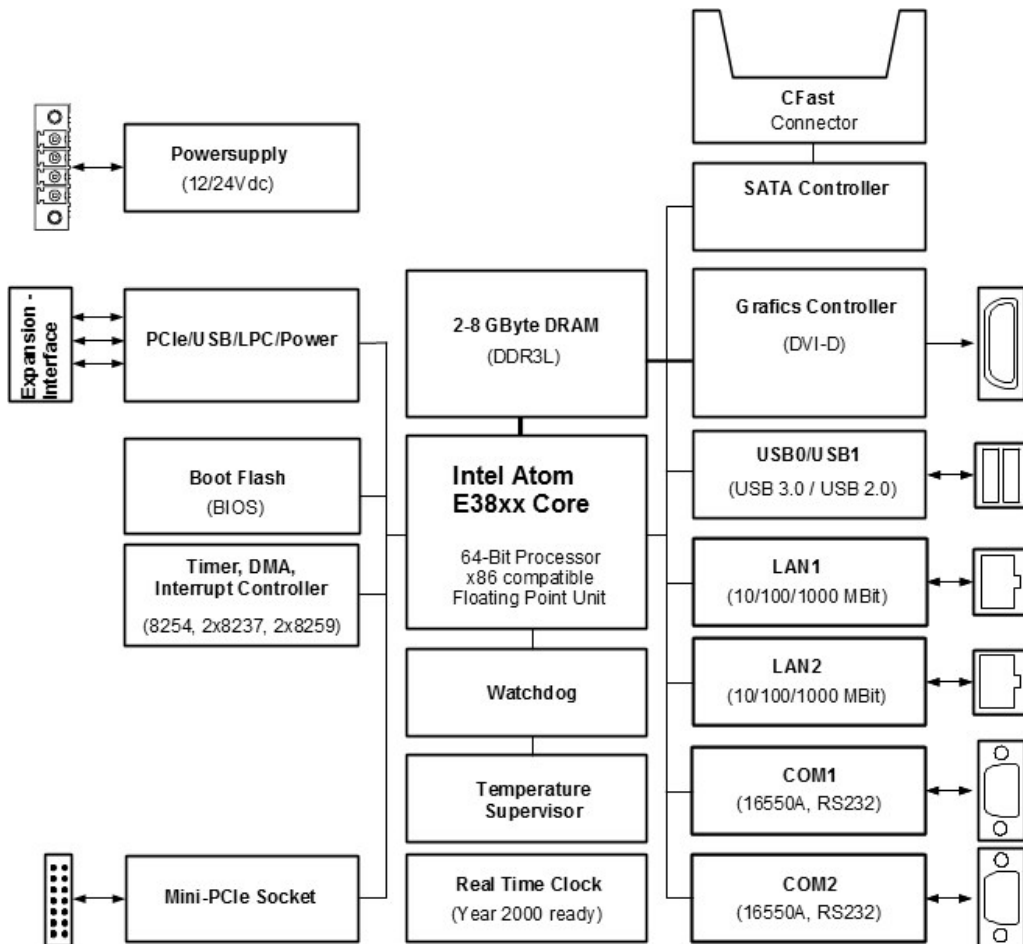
CFast
Connector

Powersupply
(12/24Vdc)

SATA Controller

Expansion - Interface

PCIe/USB/LPC/Power

2-8 GByte DRAM
(DDR3L)

Grafics Controller
(DVI-D)

Boot Flash
(BIOS)

Intel Atom
E38xx Core

64-Bit Processor
x86 compatible
Floating Point Unit

USB0/USB1
(USB 3.0 / USB 2.0)

Timer, DMA, Interrupt Controller
(8254, 2x8237, 2x8259)

LAN1
(10/100/1000 MBit)

Watchdog

LAN2
(10/100/1000 MBit)

Temperature Supervisor

COM1
(16550A, RS232)

Mini-PCIe Socket

Real Time Clock
(Year 2000 ready)

COM2
(16550A, RS232)